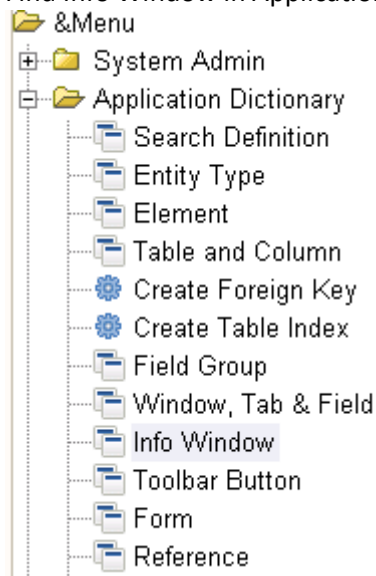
&Menu
System Admin
Application Dictionary
Search Definition
Entity Type
Element
Table and Column
Create Foreign Key
Create Table Index
Field Group
Window, Tab & Field
Info Window
Toolbar Button
Form
Reference